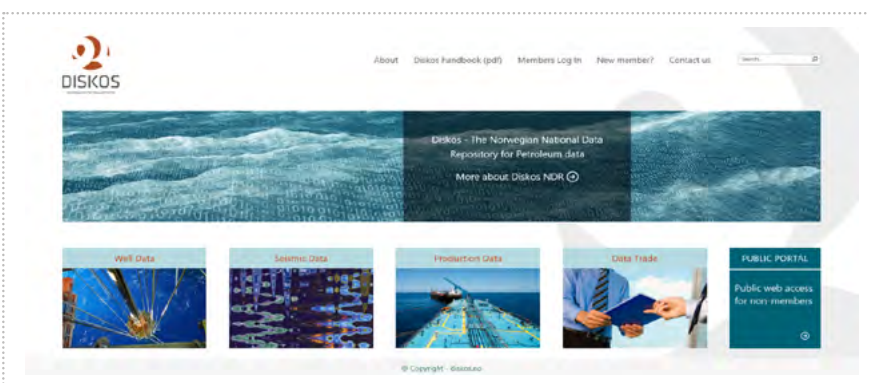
DISKOS

About Diskos handbook (pdf) Members Log In New member? Contact us Search...

Diskos - The Norwegian National Data Repository for Petroleum data

More about Diskos NDR

Well Data

Seismic Data

Production Data

Data Trade

PUBLIC PORTAL

Public web access for non members

© Copyright · diskos.no